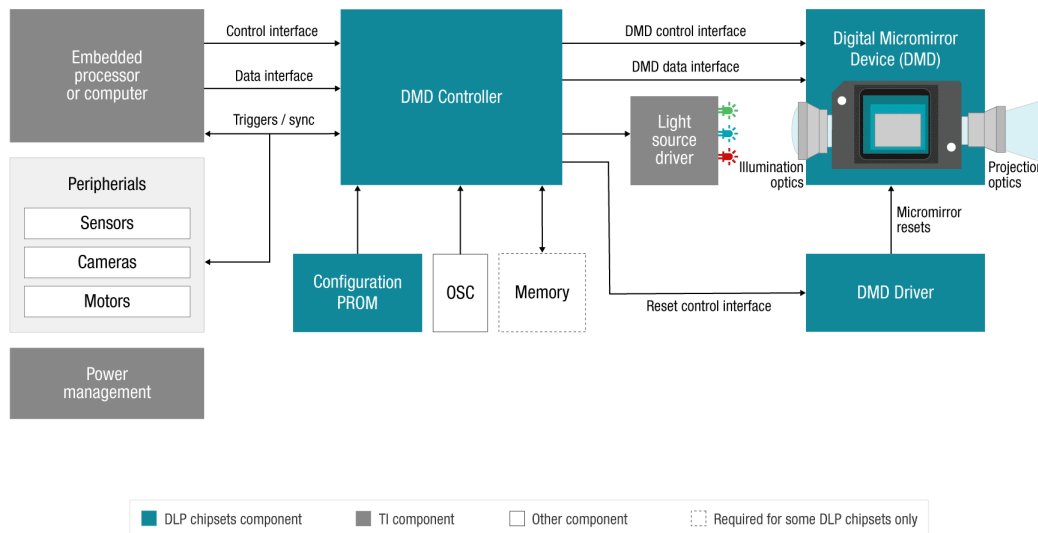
Embedded processor or computer

Control interface

Data interface

Triggers / sync

DMD Controller

DMD control interface

DMD data interface

Digital Micromirror Device (DMD)

Light source driver

Illumination optics

Projection optics

Peripherials

Sensors

Cameras

Motors

Configuration PROM

OSC

Memory

Micromirror resets

Reset control interface

DMD Driver

Power management

DLP chipsets component

TI component

Other component

Required for some DLP chipsets only